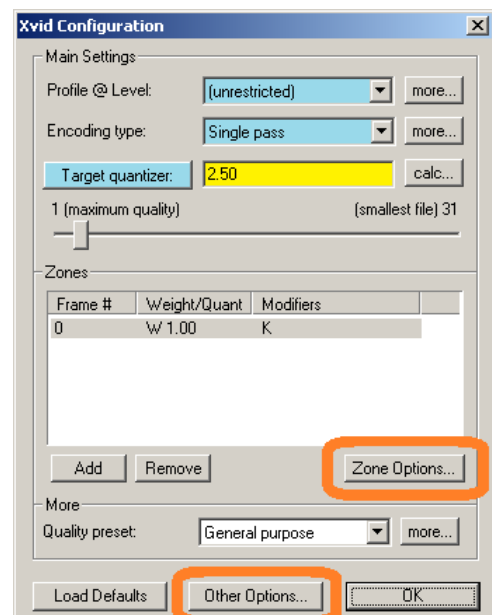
Xvid Configuration

Main Settings

Profile @ Level: (unrestricted) more...

Encoding type: Single pass more...

Target quantizer: 2.50 calc...

1 (maximum quality) (smallest file) 31

Zones

| Frame # | Weight/Quant | Modifiers |
|---|---|---|
| 0 | W 1.00 | K |

Add Remove Zone Options...

More

Quality preset: General purpose more...

Load Defaults Other Options... OK